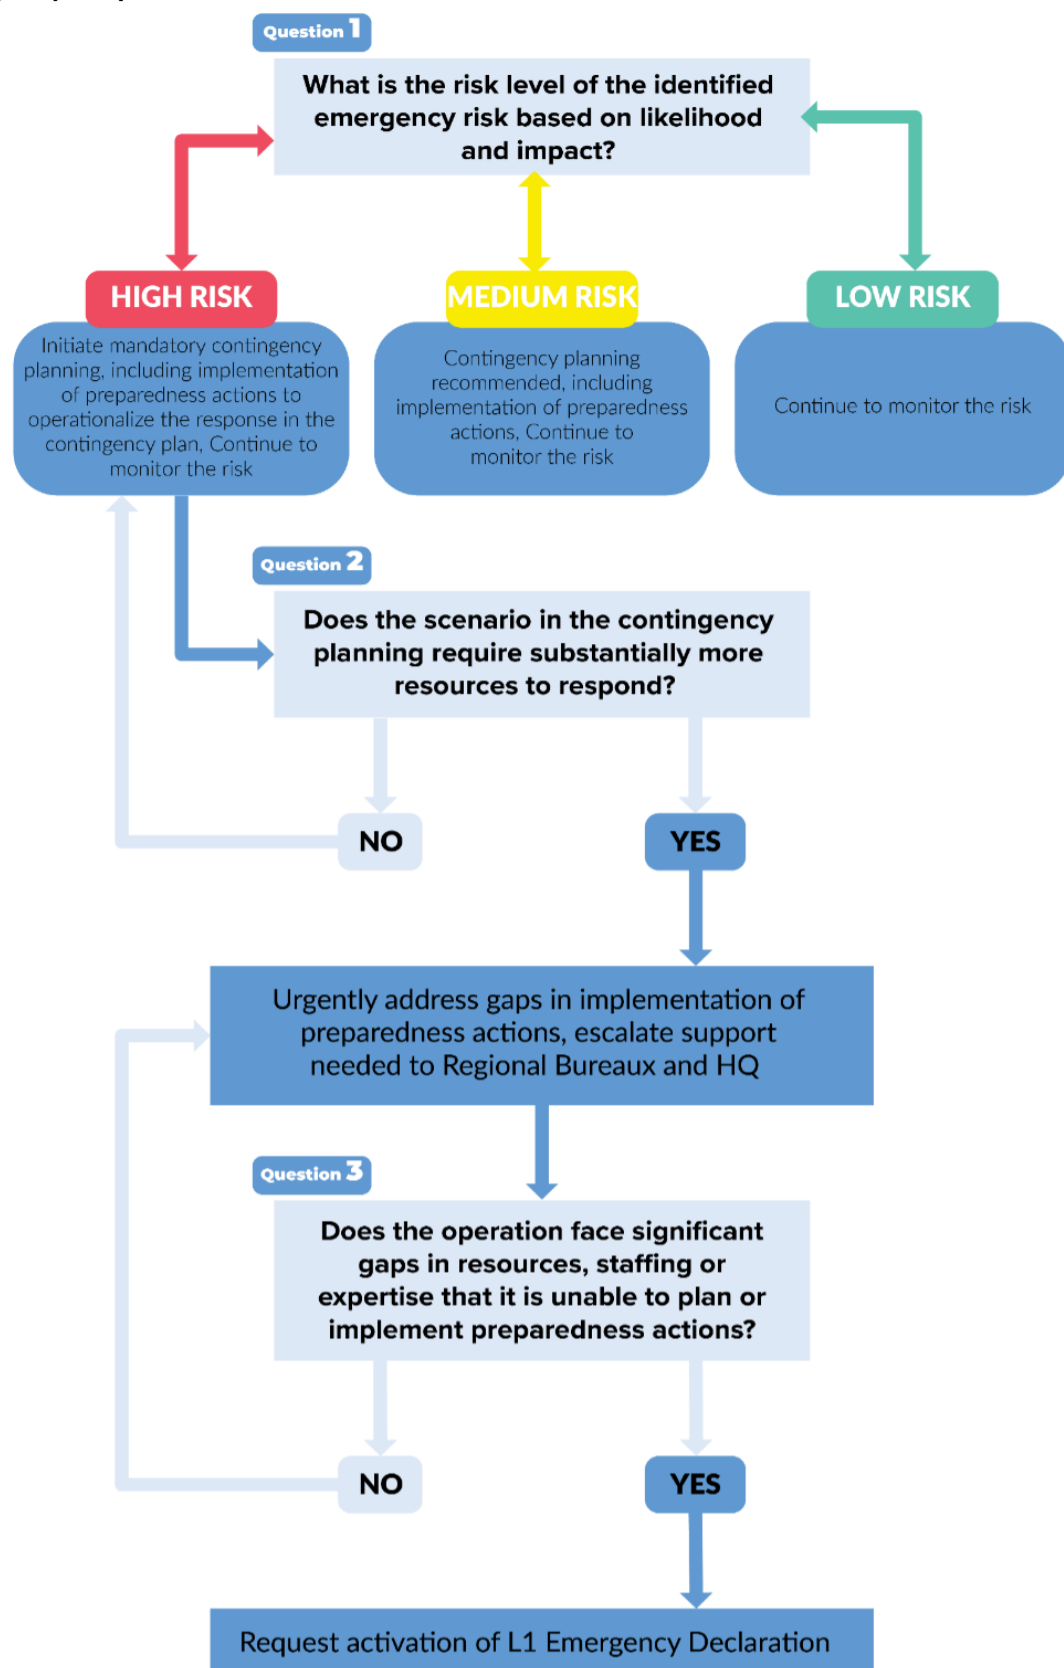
Question 1

What is the risk level of the identified emergency risk based on likelihood and impact?

HIGH RISK

Initiate mandatory contingency planning, including implementation of preparedness actions to operationalize the response in the contingency plan, Continue to monitor the risk

MEDIUM RISK

Contingency planning recommended, including implementation of preparedness actions, Continue to monitor the risk

LOW RISK

Continue to monitor the risk

Question 2

Does the scenario in the contingency planning require substantially more resources to respond?

NO

YES

Urgently address gaps in implementation of preparedness actions, escalate support needed to Regional Bureaux and HQ

Question 3

Does the operation face significant gaps in resources, staffing or expertise that it is unable to plan or implement preparedness actions?

NO

YES

Request activation of L1 Emergency Declaration